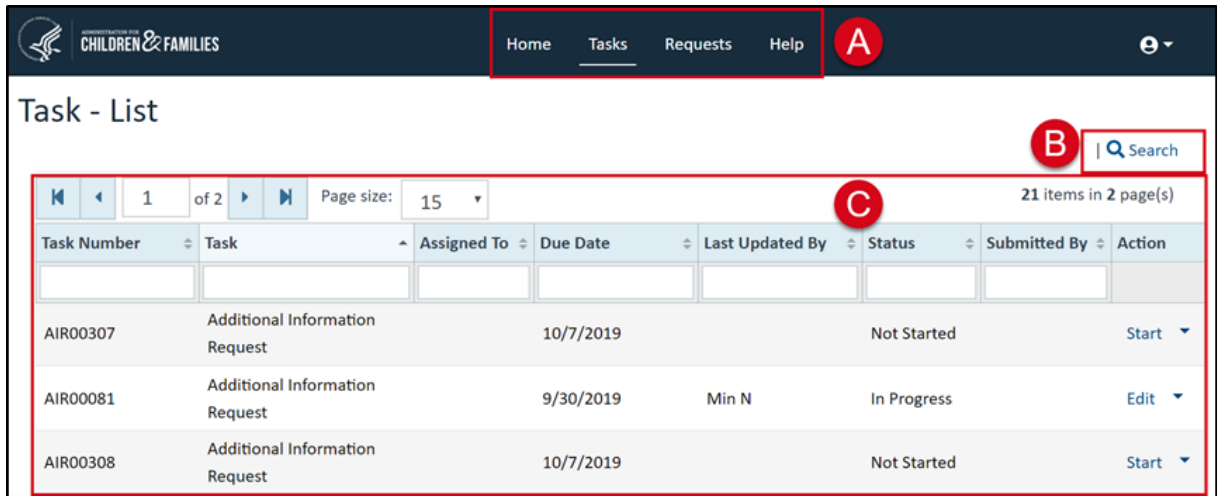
ADMINISTRATION FOR CHILDREN & FAMILIES

Home Tasks Requests Help

A

Task - List

B

| Search

1 of 2 Page size: 15

C

21 items in 2 page(s)

| Task Number | Task | Assigned To | Due Date | Last Updated By | Status | Submitted By | Action |
|---|---|---|---|---|---|---|---|
| | | | | | | | |
| AIR00307 | Additional Information Request | | 10/7/2019 | | Not Started | | Start |
| AIR00081 | Additional Information Request | | 9/30/2019 | Min N | In Progress | | Edit |
| AIR00308 | Additional Information Request | | 10/7/2019 | | Not Started | | Start |